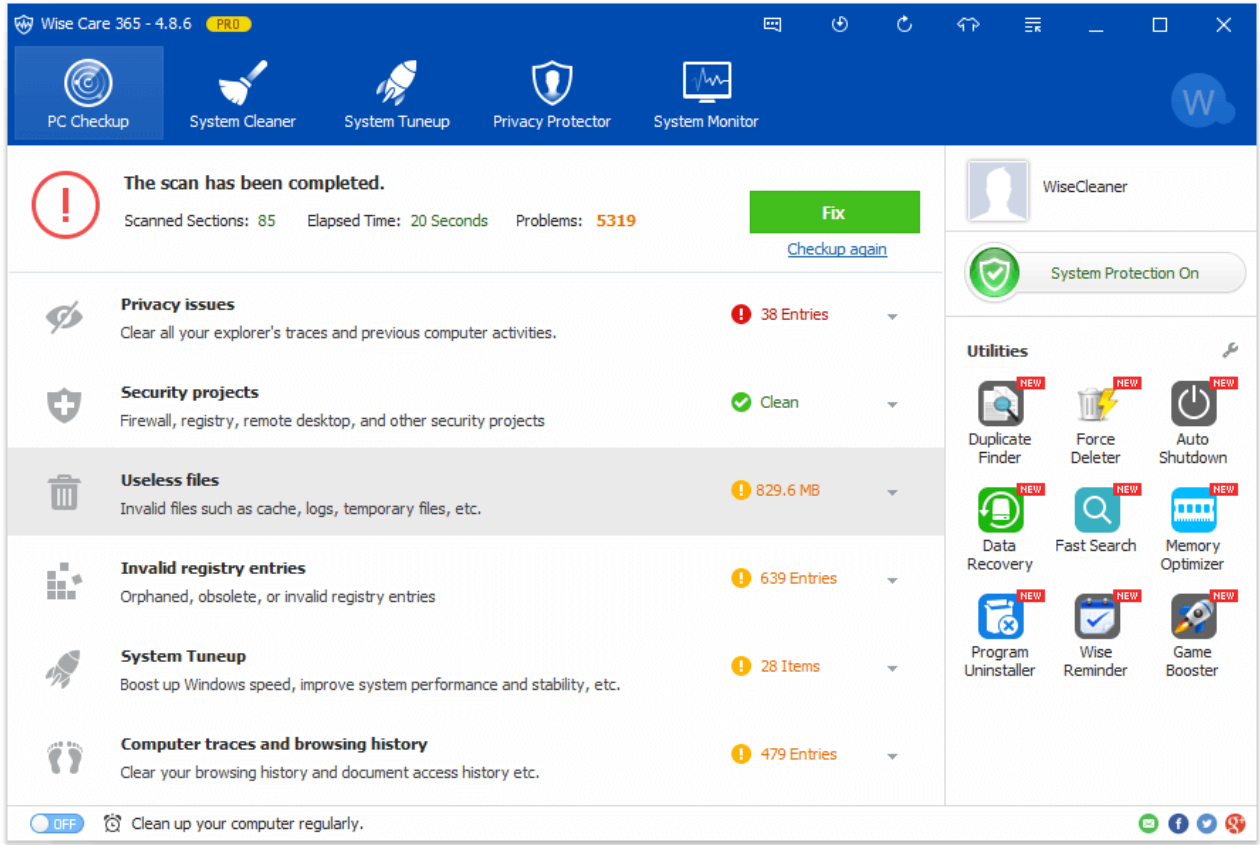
Wise Care 365 - 4.8.6 PRO

PC Checkup
System Cleaner
System Tuneup
Privacy Protector
System Monitor

W

The scan has been completed.
Scanned Sections: 85 Elapsed Time: 20 Seconds Problems: 5319

Fix
Checkup again

Privacy issues
Clear all your explorer's traces and previous computer activities.
38 Entries

Security projects
Firewall, registry, remote desktop, and other security projects
Clean

Useless files
Invalid files such as cache, logs, temporary files, etc.
829.6 MB

Invalid registry entries
Orphaned, obsolete, or invalid registry entries
639 Entries

System Tuneup
Boost up Windows speed, improve system performance and stability, etc.
28 Items

Computer traces and browsing history
Clear your browsing history and document access history etc.
479 Entries

WiseCleaner

System Protection On

Utilities

NEW
Duplicate Finder
NEW
Force Deleter
NEW
Auto Shutdown
NEW
Data Recovery
NEW
Fast Search
NEW
Memory Optimizer
NEW
Program Uninstaller
NEW
Wise Reminder
NEW
Game Booster

OFF
Clean up your computer regularly.